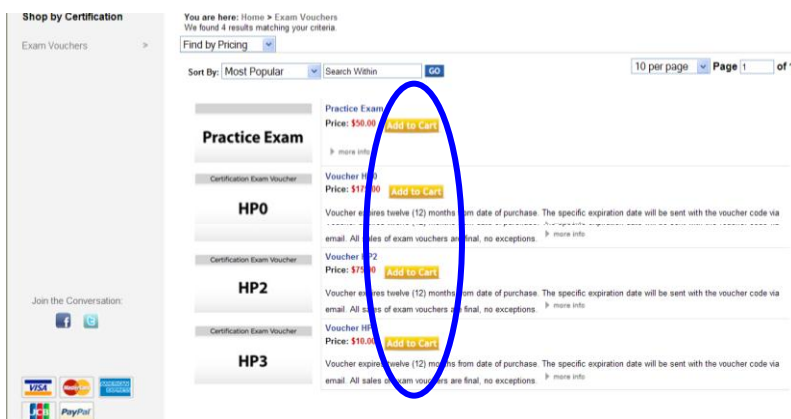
Shop by Certification

Exam Vouchers >

You are here: Home > Exam Vouchers
We found 4 results matching your criteria.

Find by Pricing

Sort By: Most Popular | Search Within | GO

10 per page | Page 1 | of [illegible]

Practice Exam

Practice Exam
Price: $50.00 Add to Cart
more info

Certification Exam Voucher
HP0

Voucher H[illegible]0
Price: $17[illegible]00 Add to Cart
Voucher expires twelve (12) months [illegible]om date of purchase. The specific expiration date will be sent with the voucher code via email. All sales of exam vouchers are final, no exceptions. more info

Certification Exam Voucher
HP2

Voucher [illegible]2
Price: $7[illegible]0 Add to Cart
Voucher e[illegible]es twelve (12) months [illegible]om date of purchase. The specific expiration date will be sent with the voucher code via email. All sales of exam vouchers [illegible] final, no exceptions. more info

Certification Exam Voucher
HP3

Voucher H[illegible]
Price: $10.00 Add to Cart
Voucher expire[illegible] twelve (12) mo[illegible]s from date of purchase. The specific expiration date will be sent with the voucher code via email. All sales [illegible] exam vouc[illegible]rs are final, no exceptions. more info

Join the Conversation:

VISA MasterCard AMERICAN EXPRESS JCB PayPal